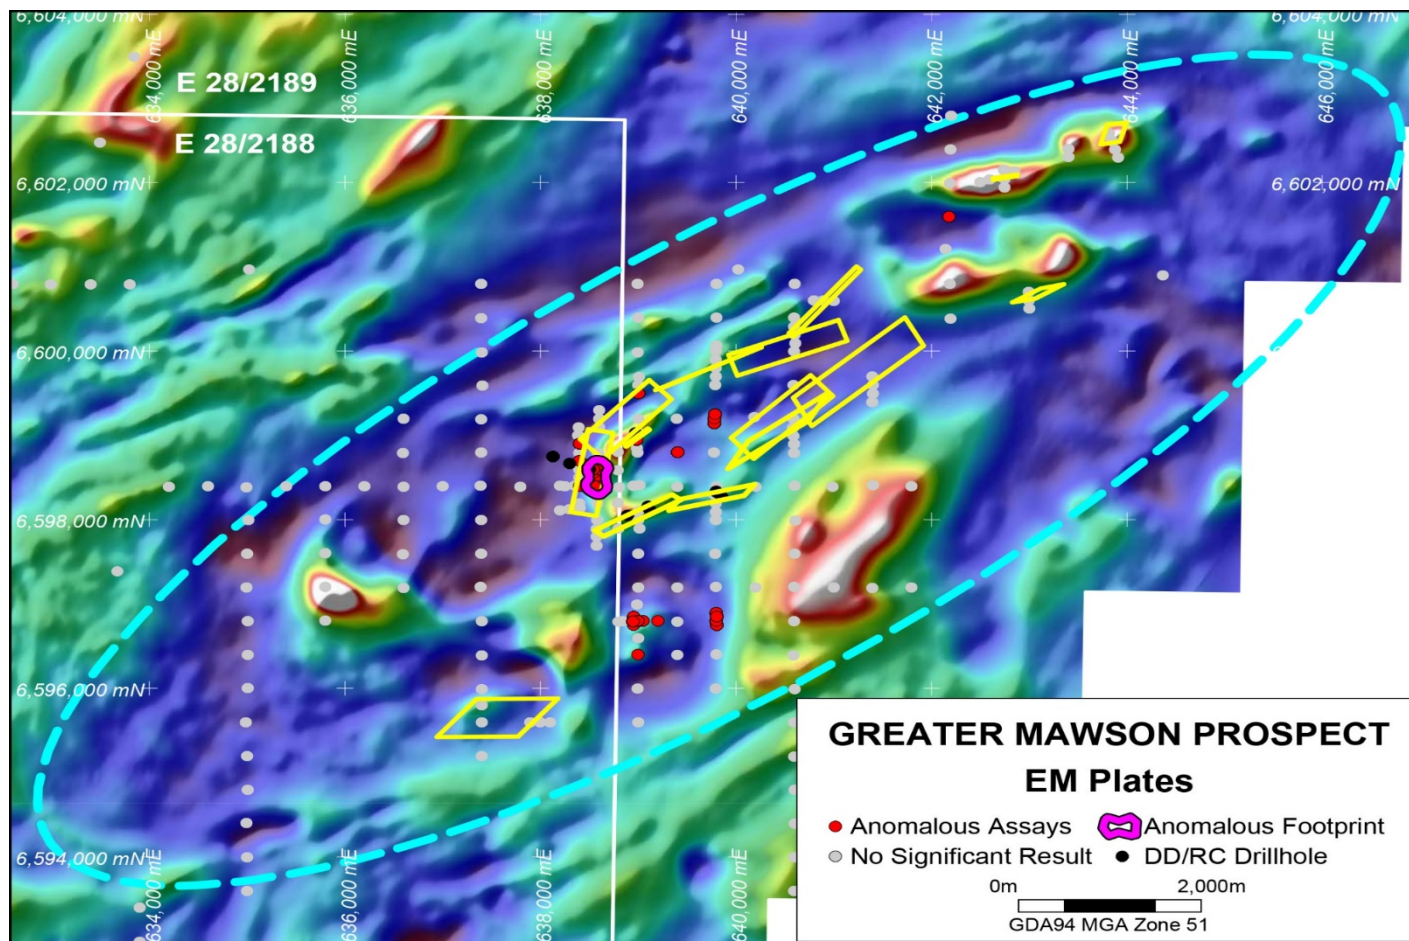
6,604,000 mN
6,604,000 mN
634,000 mE
636,000 mE
638,000 mE
640,000 mE
642,000 mE
644,000 mE
646,000 mE
E 28/2189
E 28/2188
6,602,000 mN
6,602,000 mN
6,600,000 mN
6,598,000 mN
6,596,000 mN
6,594,000 mN
634,000 mE
636,000 mE
638,000 mE
640,000 mE

GREATER MAWSON PROSPECT
EM Plates

Anomalous Assays
Anomalous Footprint
No Significant Result
DD/RC Drillhole
0m
2,000m
GDA94 MGA Zone 51